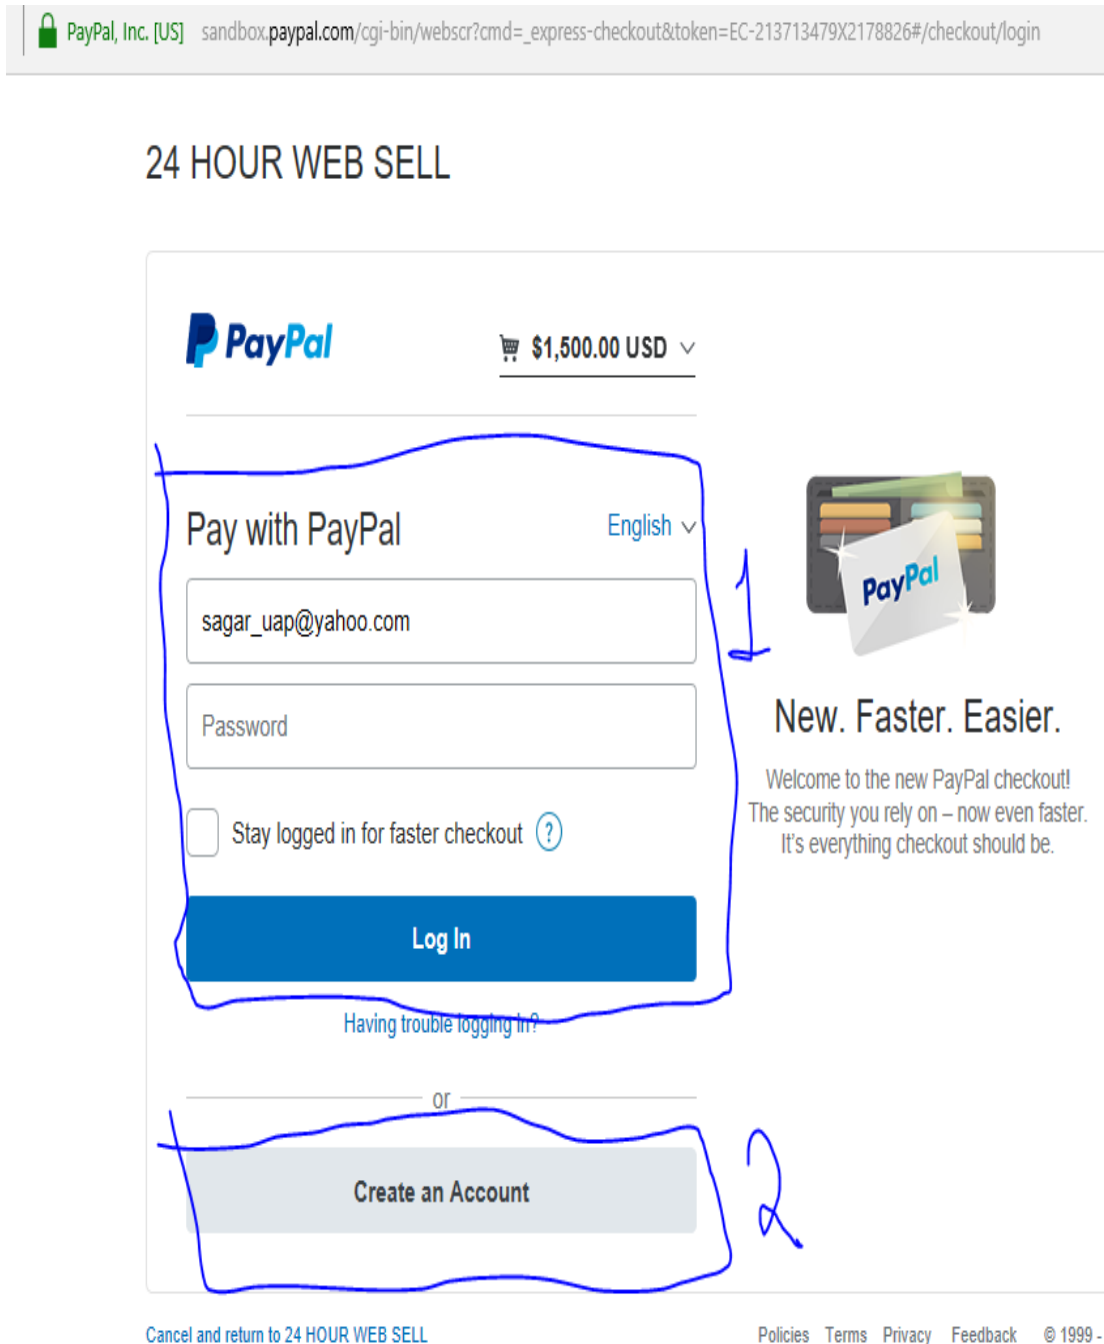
PayPal, Inc. [US] sandbox.paypal.com/cgi-bin/webscr?cmd=_express-checkout&token=EC-213713479X2178826#/checkout/login

24 HOUR WEB SELL

PayPal

$1,500.00 USD

Pay with PayPal

English

sagar_uap@yahoo.com

Password

Stay logged in for faster checkout ?

Log In

Having trouble logging in?

or

Create an Account

1

2

PayPal

New. Faster. Easier.

Welcome to the new PayPal checkout! The security you rely on – now even faster. It's everything checkout should be.

Cancel and return to 24 HOUR WEB SELL

Policies Terms Privacy Feedback © 1999 -